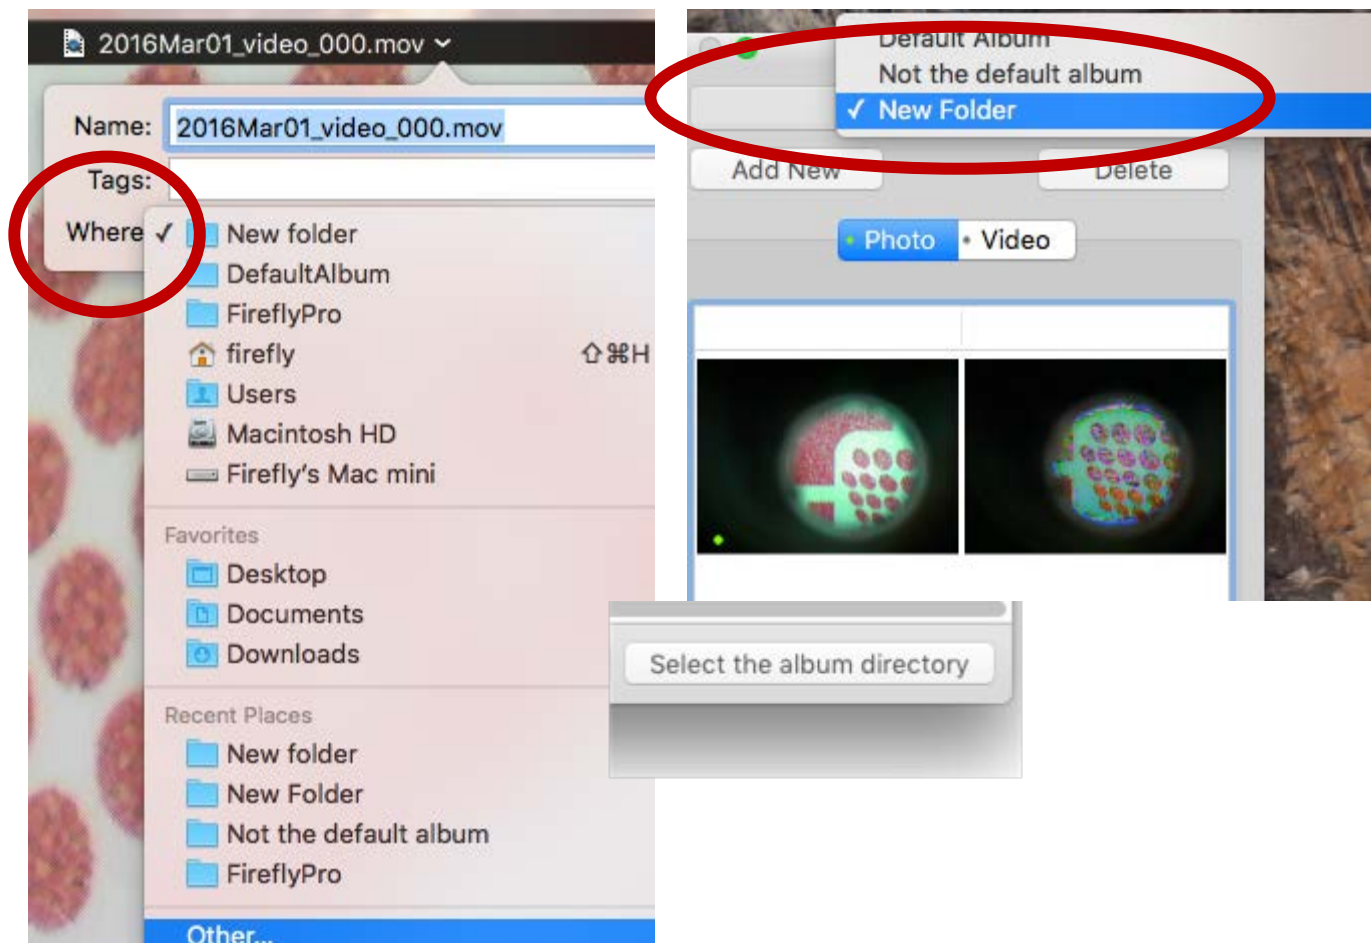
2016Mar01_video_000.mov

Name: 2016Mar01_video_000.mov

Tags:

Where ✓ New folder
DefaultAlbum
FireflyPro
firefly ⇧⌘H
Users
Macintosh HD
Firefly's Mac mini

Favorites
Desktop
Documents
Downloads

Recent Places
New folder
New Folder
Not the default album
FireflyPro

Other...

Default Album
Not the default album
✓ New Folder

Add New
Delete

Photo
Video

Select the album directory